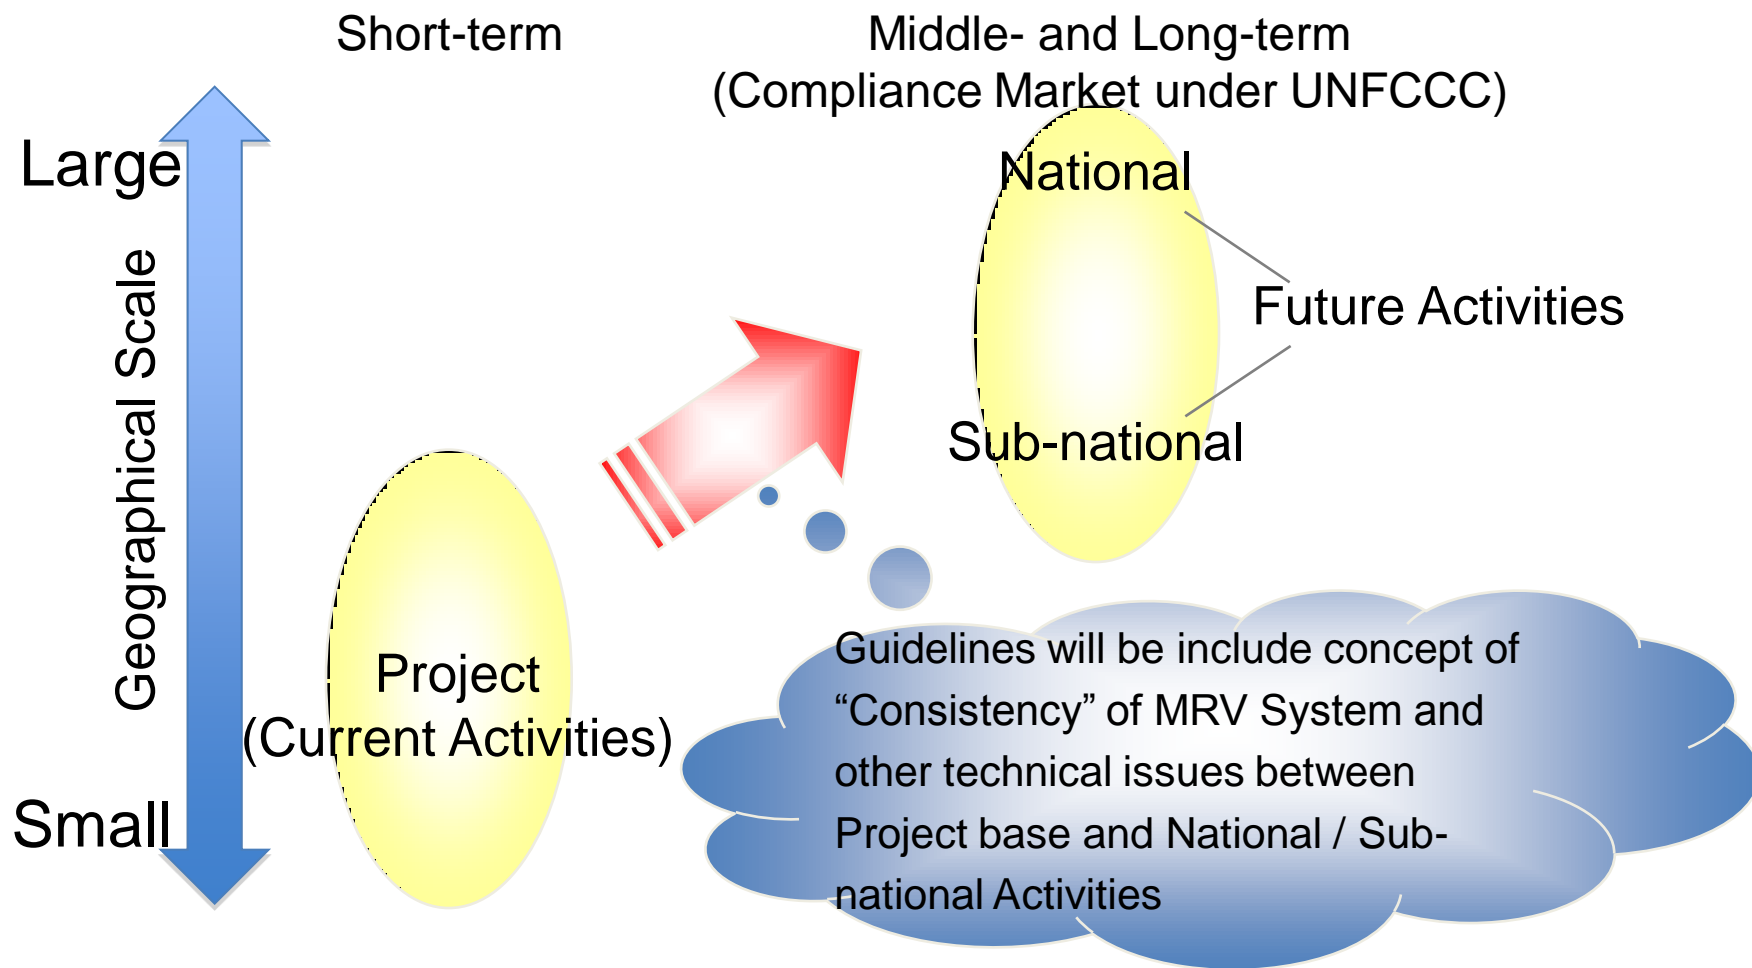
Short-term

Middle- and Long-term
(Compliance Market under UNFCCC)

Large

Geographical Scale

Small

National

Future Activities

Sub-national

Project
(Current Activities)

Guidelines will be include concept of "Consistency" of MRV System and other technical issues between Project base and National / Sub-national Activities